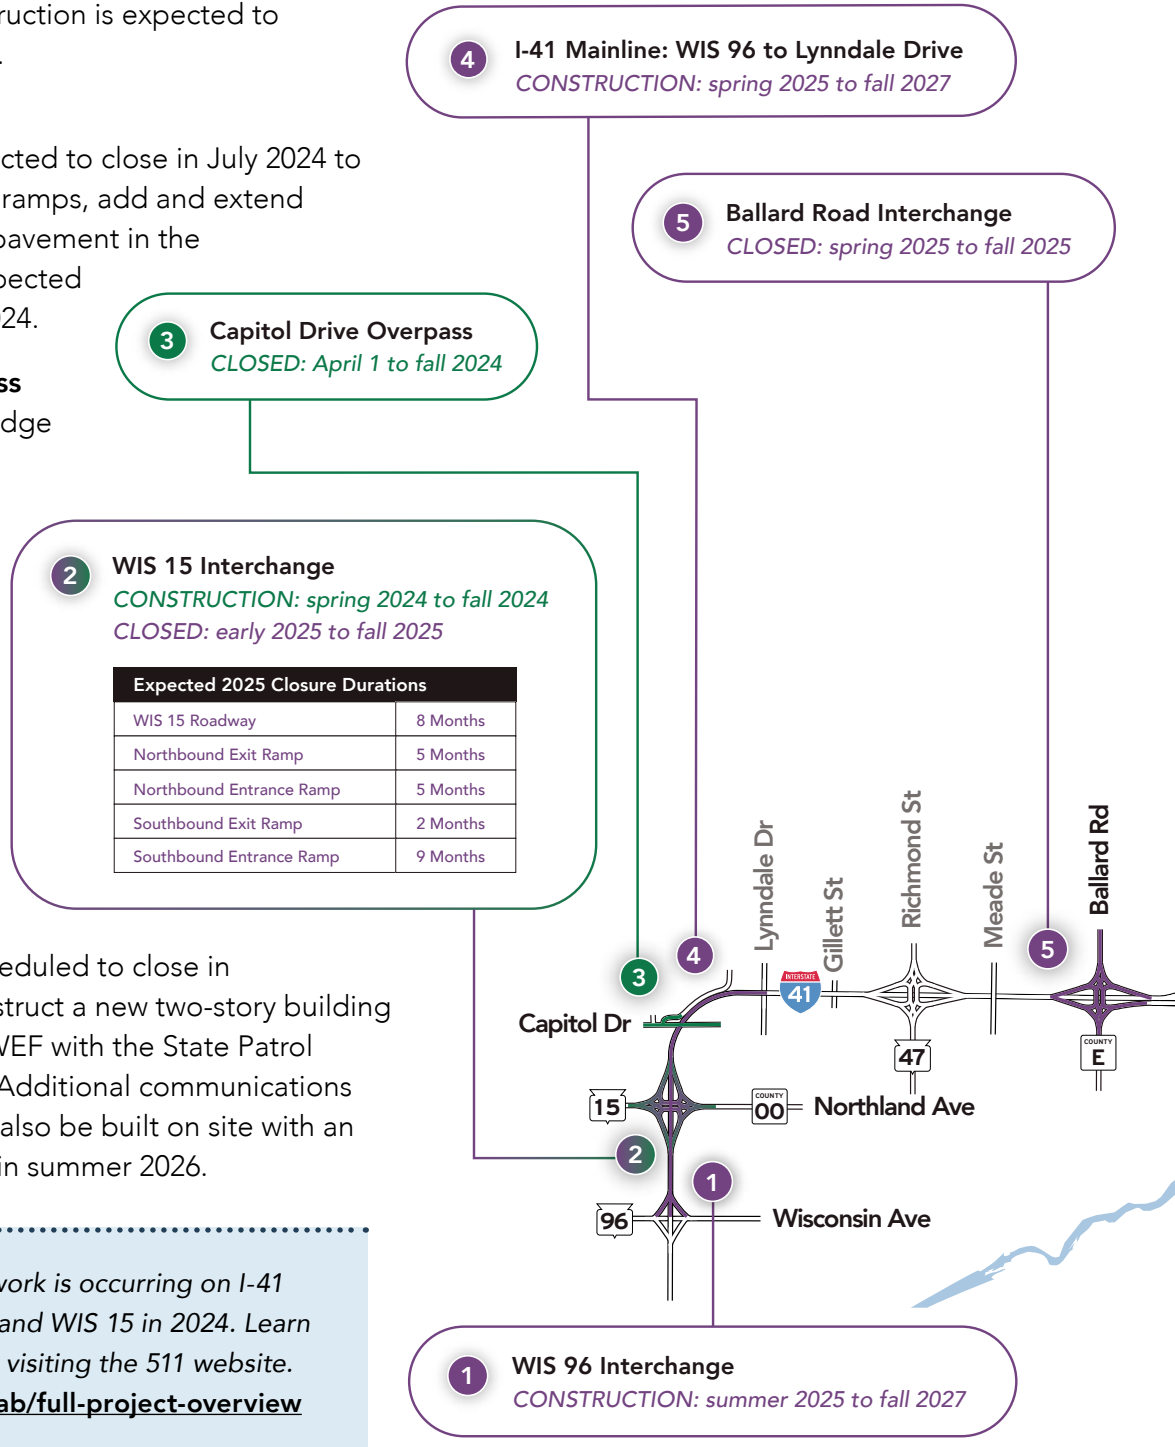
ruction is expected to
.

cted to close in July 2024 to
ramps, add and extend
pavement in the
pected
24.

ss
dge

4 I-41 Mainline: WIS 96 to Lyndale Drive
CONSTRUCTION: spring 2025 to fall 2027

5 Ballard Road Interchange
CLOSED: spring 2025 to fall 2025

3 Capitol Drive Overpass
CLOSED: April 1 to fall 2024

2 WIS 15 Interchange
CONSTRUCTION: spring 2024 to fall 2024
CLOSED: early 2025 to fall 2025

| Expected 2025 Closure Durations | |
|---|---|
| WIS 15 Roadway | 8 Months |
| Northbound Exit Ramp | 5 Months |
| Northbound Entrance Ramp | 5 Months |
| Southbound Exit Ramp | 2 Months |
| Southbound Entrance Ramp | 9 Months |

eduled to close in
struct a new two-story building
WEF with the State Patrol
Additional communications
also be built on site with an
in summer 2026.

vork is occurring on I-41
and WIS 15 in 2024. Learn
visiting the 511 website.
ab/full-project-overview

Lynndale Dr
Gillett St
Richmond St
Meade St
Ballard Rd
4
3
5
INTERSTATE 41
Capitol Dr
47
COUNTY E
15
COUNTY OO
Northland Ave
2
1
96
Wisconsin Ave

1 WIS 96 Interchange
CONSTRUCTION: summer 2025 to fall 2027